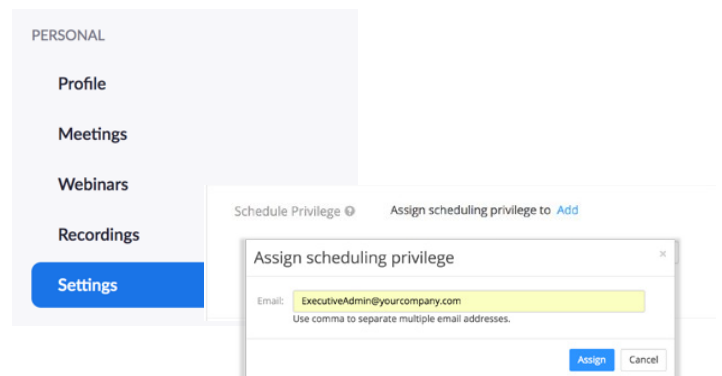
PERSONAL

Profile

Meetings

Webinars

Recordings

Settings

Schedule Privilege

Assign scheduling privilege to Add

Assign scheduling privilege

×

Email: ExecutiveAdmin@yourcompany.com

Use comma to separate multiple email addresses.

Assign Cancel